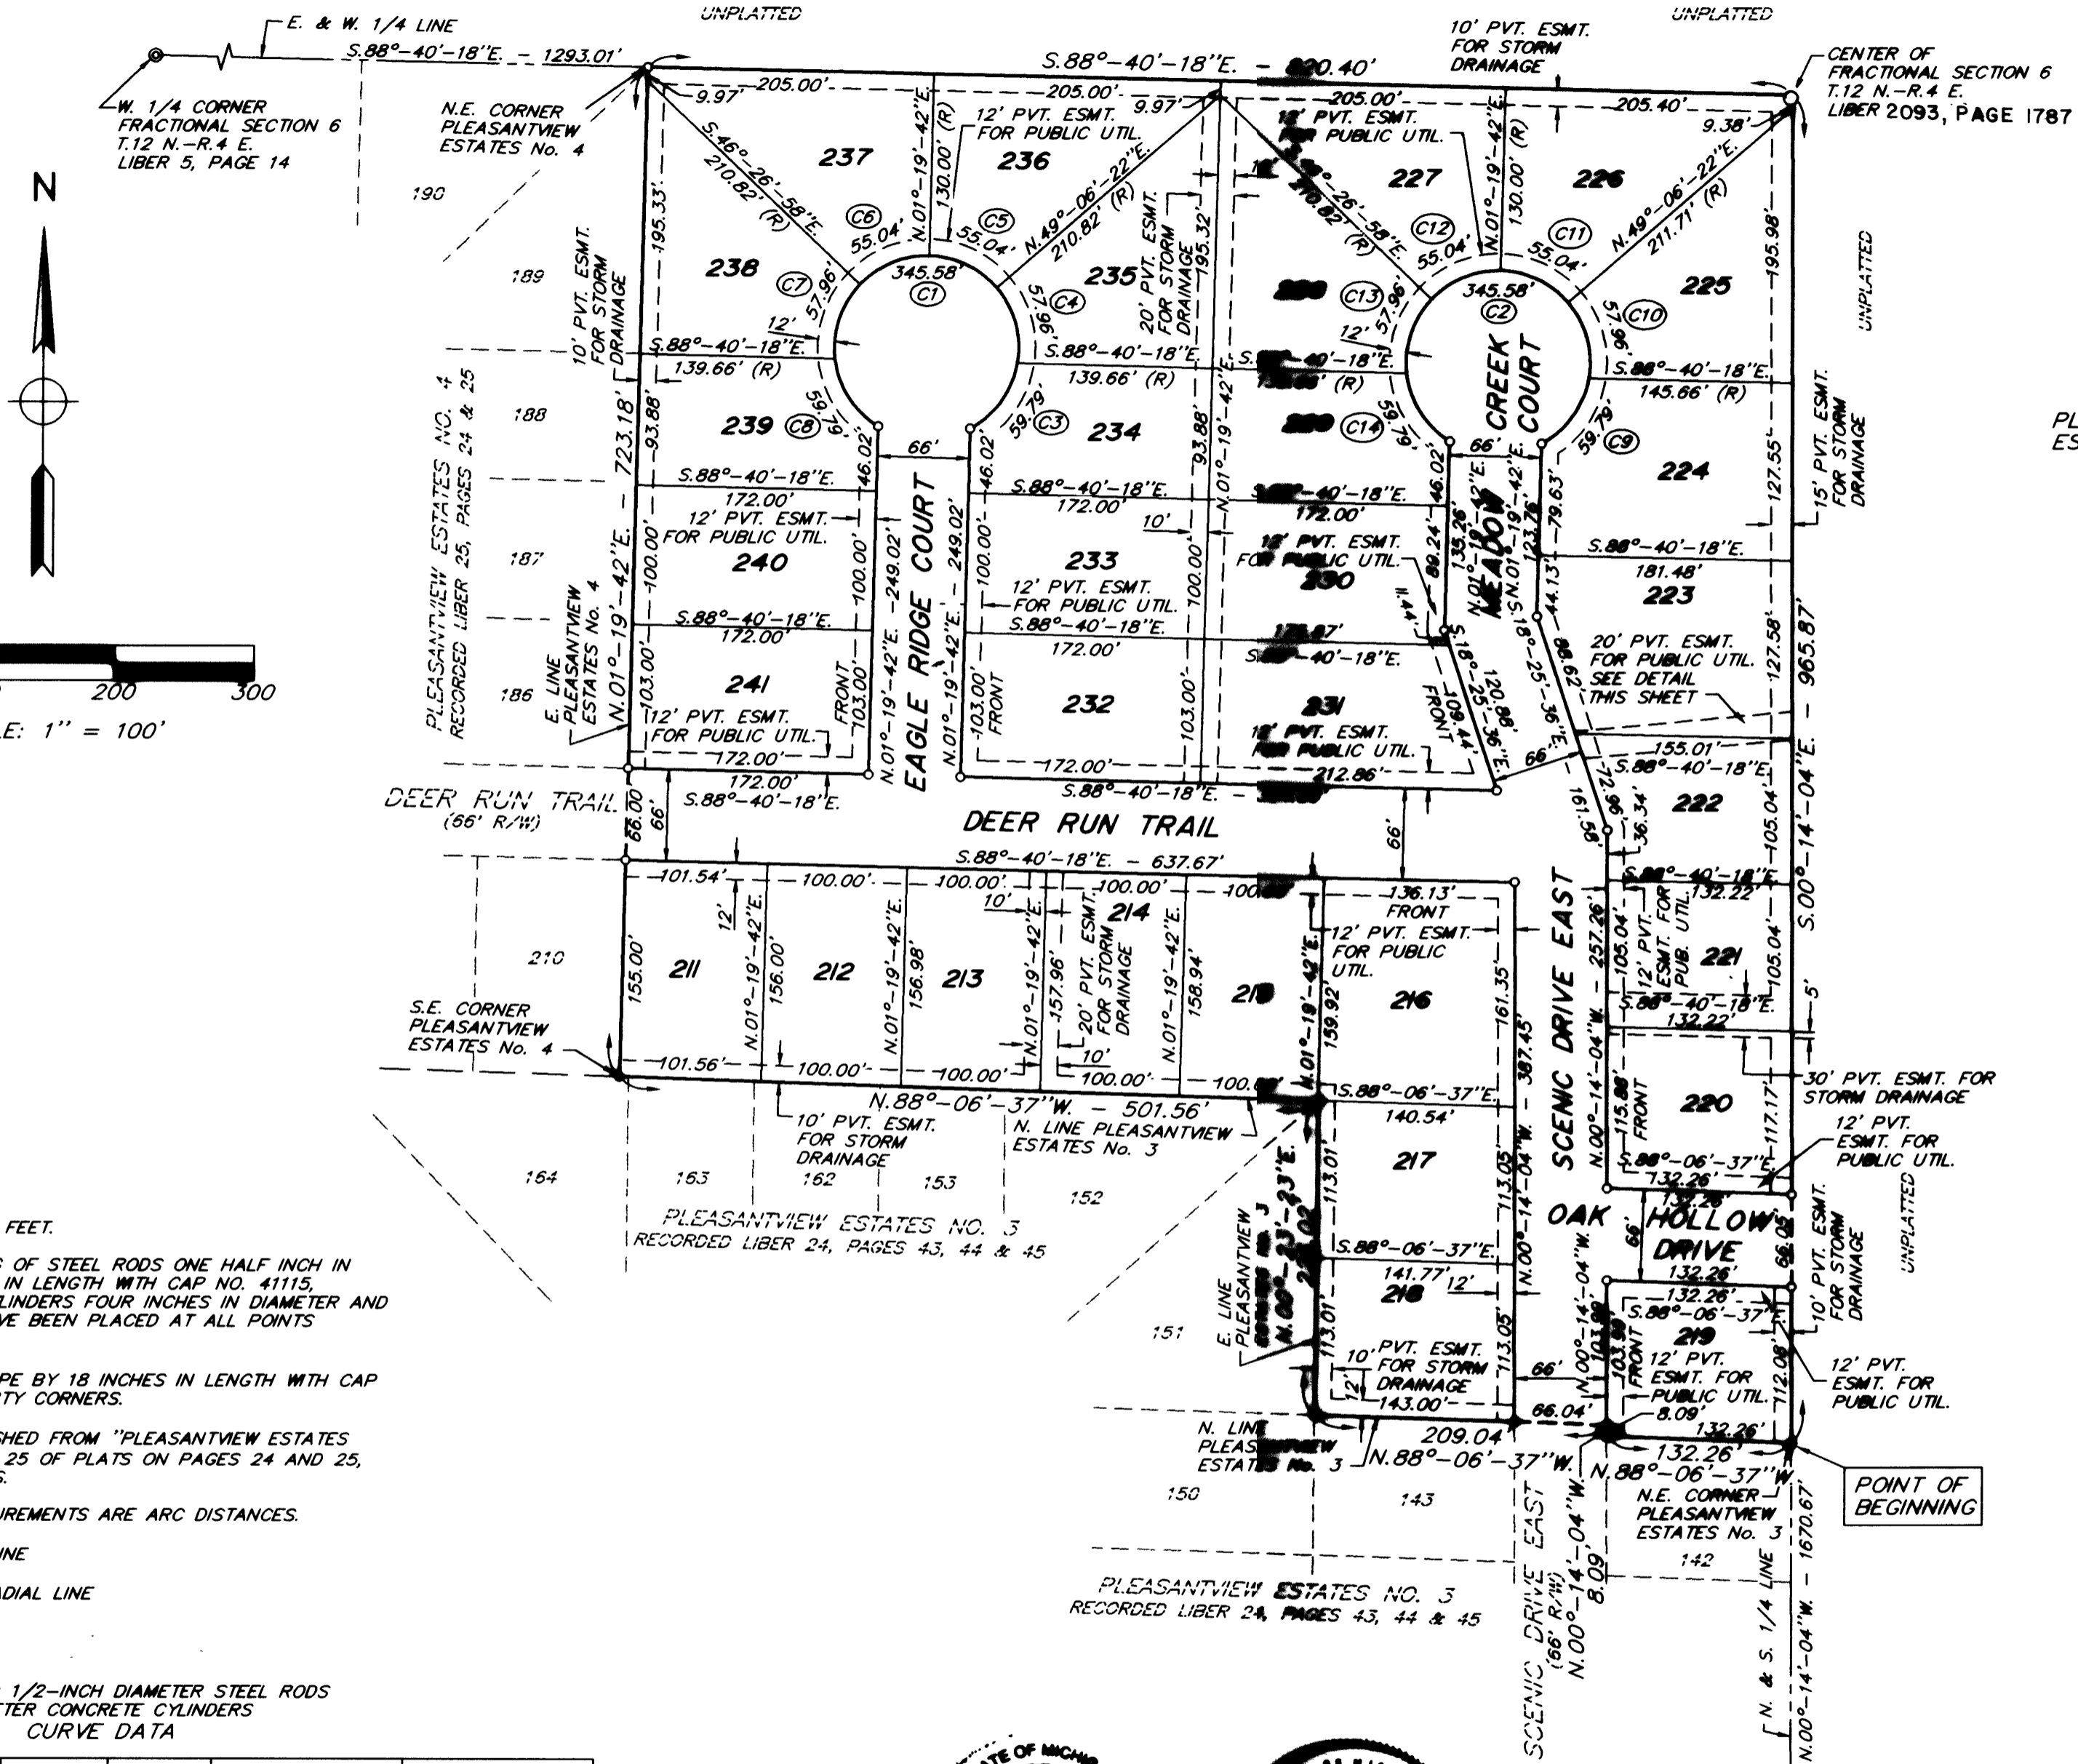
UNPLATTED

UNPLATTED

E. & W. 1/4 LINE

S.88°-40'-18"E. - 1293.01'

W. 1/4 CORNER FRACTIONAL SECTION 6 T.12 N.-R.4 E. LIBER 5, PAGE 14

N.E. CORNER PLEASANTVIEW ESTATES No. 4

S.88°-40'-18"E. - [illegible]0.40'

10' PVT. ESMT. FOR STORM DRAINAGE

CENTER OF FRACTIONAL SECTION 6 T.12 N.-R.4 E. LIBER 2093, PAGE 1787

N

190

189

188

187

186

200 300

E: 1" = 100'

237 236 227 226 238 235 225 239 234 224 240 233 230 223 241 232 231 222 211 212 213 214 215 216 221 220 217 218 219

EAGLE RIDGE COURT

MEADOW CREEK COURT

DEER RUN TRAIL

DEER RUN TRAIL (66' R/W)

SCENIC DRIVE EAST

OAK HOLLOW DRIVE

12' PVT. ESMT. FOR PUBLIC UTIL.

20' PVT. ESMT. FOR STORM DRAINAGE

10' PVT. ESMT. FOR STORM DRAINAGE

15' PVT. ESMT. FOR STORM DRAINAGE

20' PVT. ESMT. FOR PUBLIC UTIL. SEE DETAIL THIS SHEET

30' PVT. ESMT. FOR STORM DRAINAGE

12' PVT. ESMT. FOR PUBLIC UTIL.

PLEASANTVIEW ESTATES NO. 4 RECORDED LIBER 25, PAGES 24 & 25

E. LINE PLEASANTVIEW ESTATES No. 4

N.01°-19'-42"E. - 723.18'

S.E. CORNER PLEASANTVIEW ESTATES No. 4

S.88°-40'-18"E. - 637.67'

N.88°-06'-37"W. - 501.56'

N. LINE PLEASANTVIEW ESTATES No. 3

210

164 163 162 153 152 151 150 143 142

PLEASANTVIEW ESTATES NO. 3 RECORDED LIBER 24, PAGES 43, 44 & 45

E. LINE PLEASANTVIEW ESTATES No. 3

N. LINE PLEASANTVIEW ESTATES No. 3

209.04

N.88°-06'-37"W.

N.88°-06'-37"W.

132.26'

N.E. CORNER PLEASANTVIEW ESTATES No. 3

POINT OF BEGINNING

SCENIC DRIVE EAST (66' R/W)

N. & S. 1/4 LINE

N.00°-14'-04"W. - 1670.67'

S.00°-14'-04"E. - 965.87'

UNPLATTED

UNPLATTED

PL ES

FEET.

OF STEEL RODS ONE HALF INCH IN IN LENGTH WITH CAP NO. 41115, LINDERS FOUR INCHES IN DIAMETER AND VE BEEN PLACED AT ALL POINTS

PE BY 18 INCHES IN LENGTH WITH CAP TY CORNERS.

SHED FROM "PLEASANTVIEW ESTATES 25 OF PLATS ON PAGES 24 AND 25,

UREMENTS ARE ARC DISTANCES.

INE

DIAL LINE

1/2-INCH DIAMETER STEEL RODS TER CONCRETE CYLINDERS

CURVE DATA